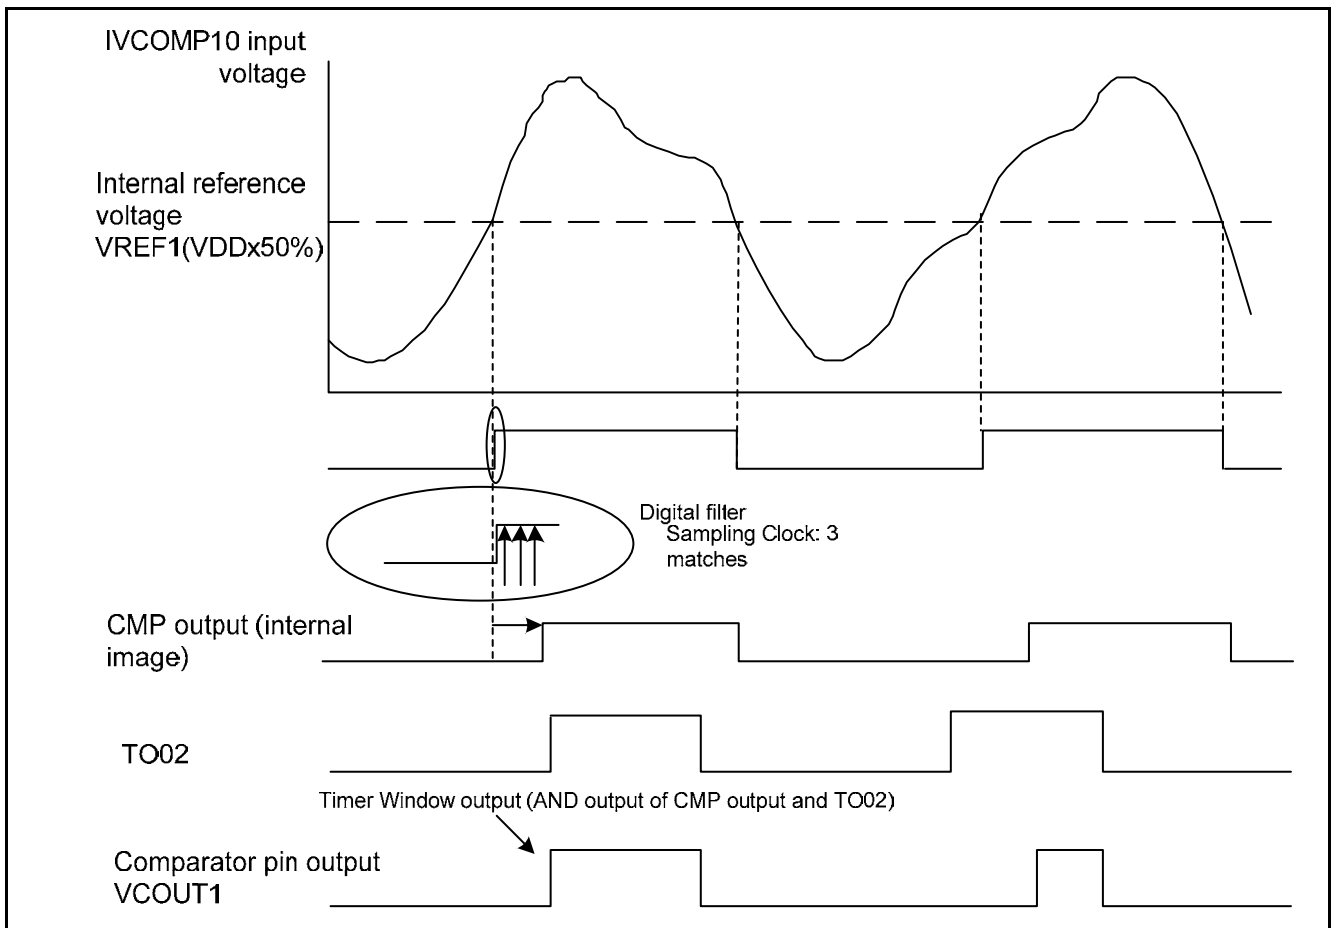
IVCOMP10 input voltage

Internal reference voltage VREF1(VDDx50%)

Digital filter
Sampling Clock: 3 matches

CMP output (internal image)

TO02

Timer Window output (AND output of CMP output and TO02)

Comparator pin output VCOUT1